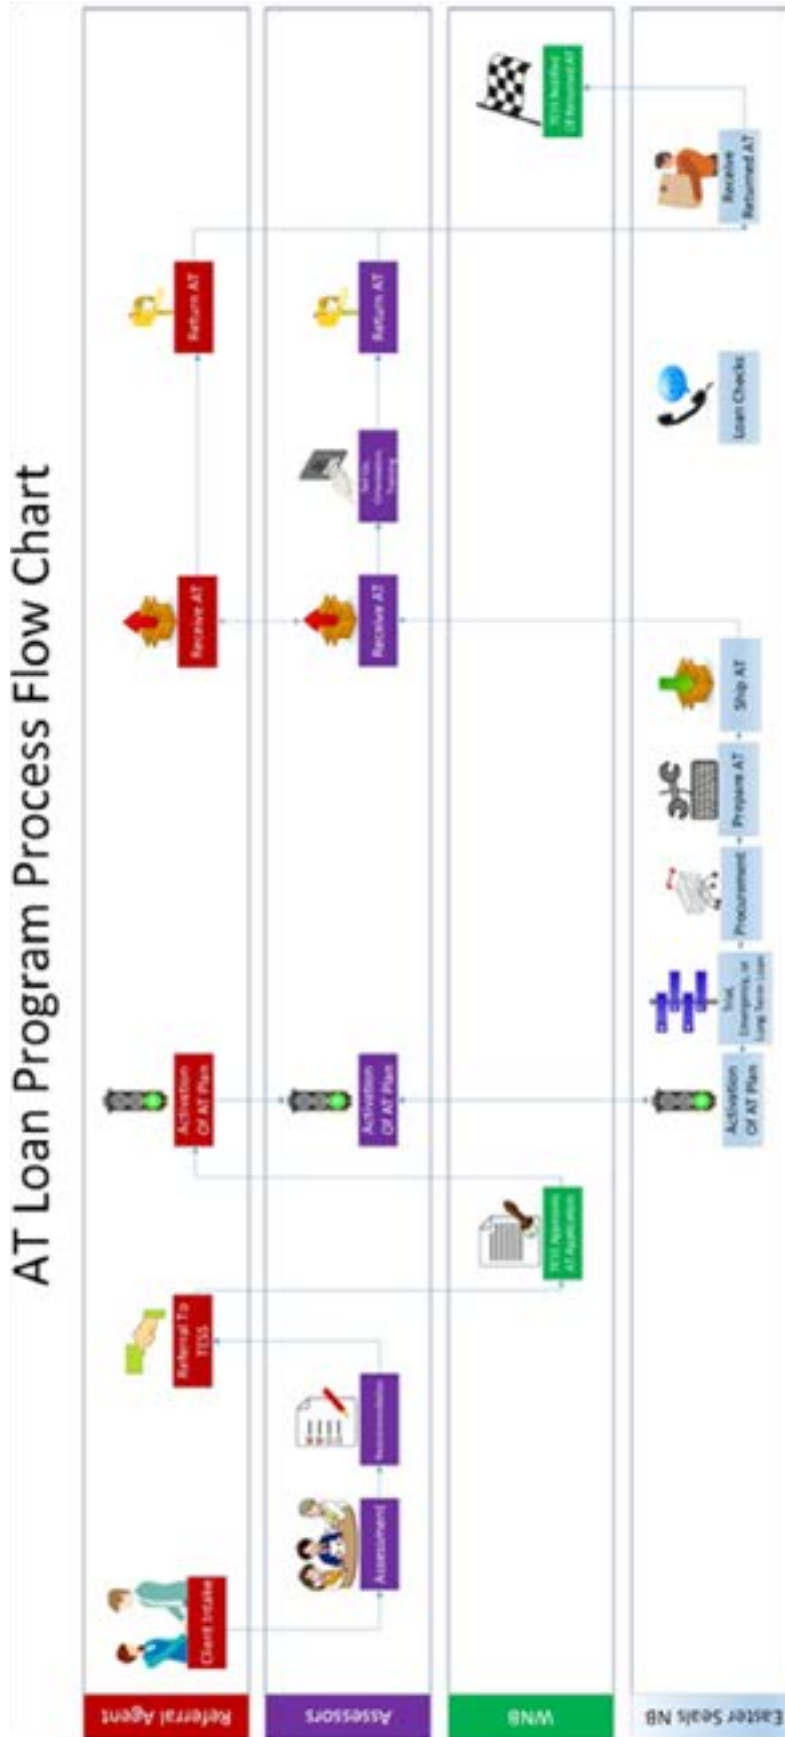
AT Loan Program Process Flow Chart

Referral Agent

Client Intake

Referral To TESS

Activation Of AT Plan

Receive AT

Return AT

Assessors

Assessment

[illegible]

Activation Of AT Plan

Receive AT

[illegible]

Return AT

WNB

TESS Approves AT Application

TESS Notified Of Returned AT

Easter Seals NB

Activation Of AT Plan

Trial, Emergency, or Long Term Loan

Procurement

Prepare AT

Ship AT

Loan Checks

Receive Returned AT